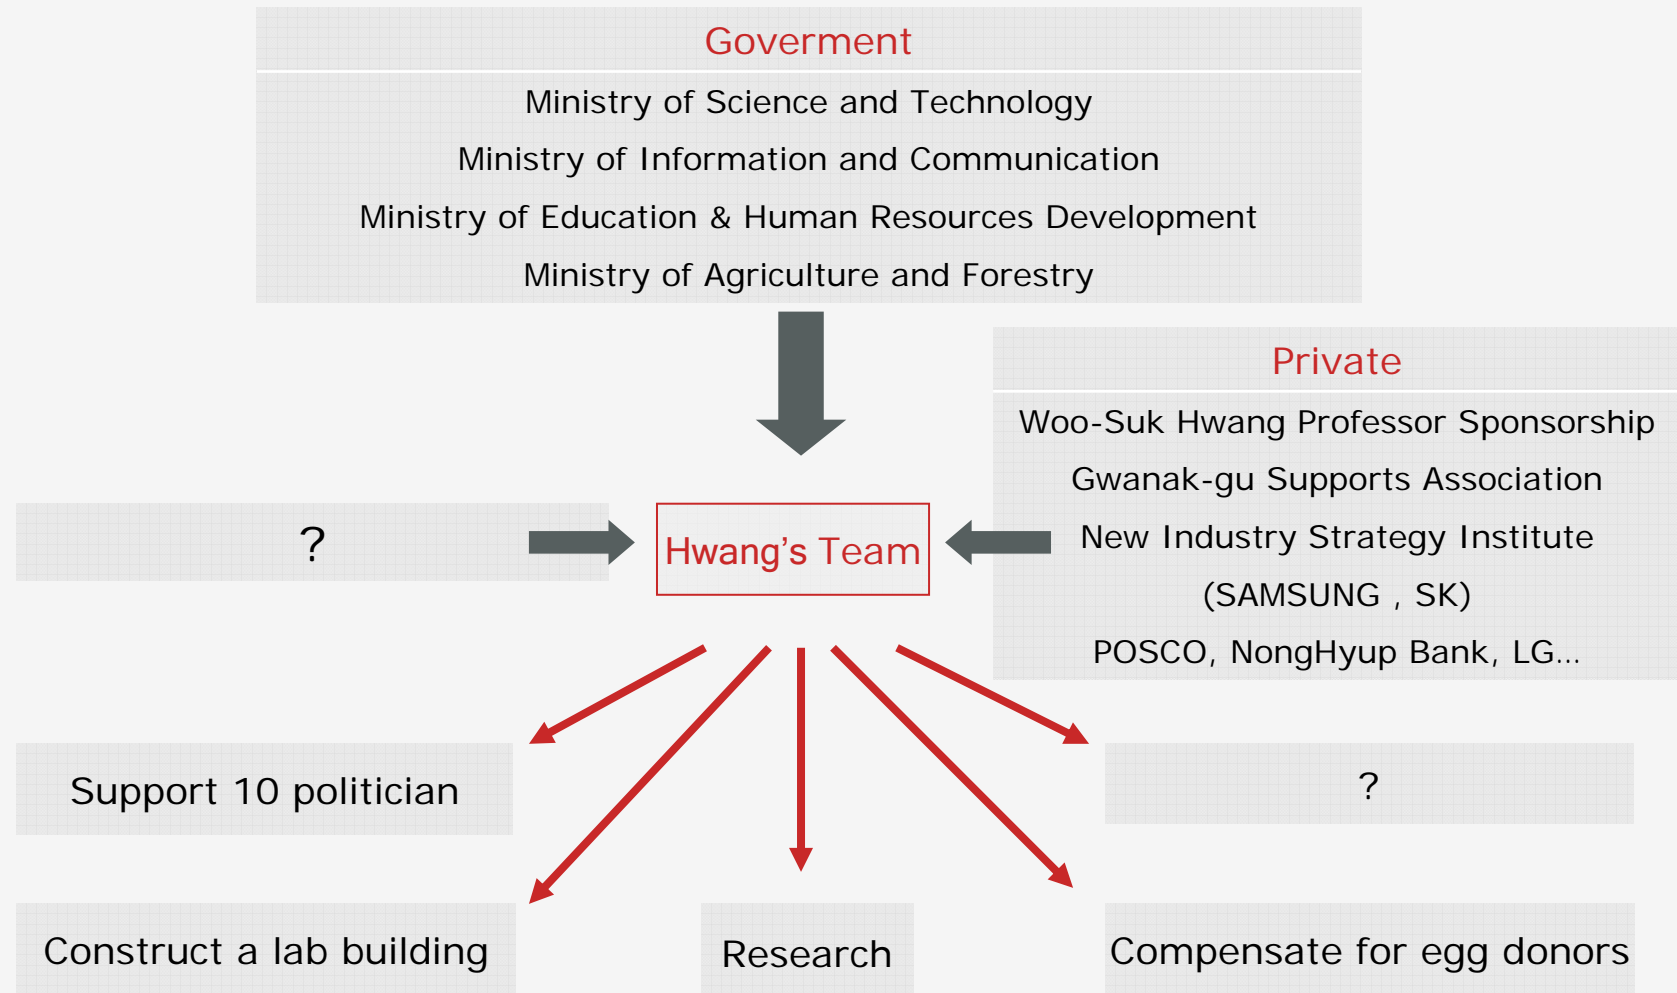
Goverment

Ministry of Science and Technology

Ministry of Information and Communication

Ministry of Education & Human Resources Development

Ministry of Agriculture and Forestry

Private

Woo-Suk Hwang Professor Sponsorship

Gwanak-gu Supports Association

New Industry Strategy Institute

(SAMSUNG , SK)

POSCO, NongHyup Bank, LG...

?

Hwang's Team

Support 10 politician

?

Construct a lab building

Research

Compensate for egg donors